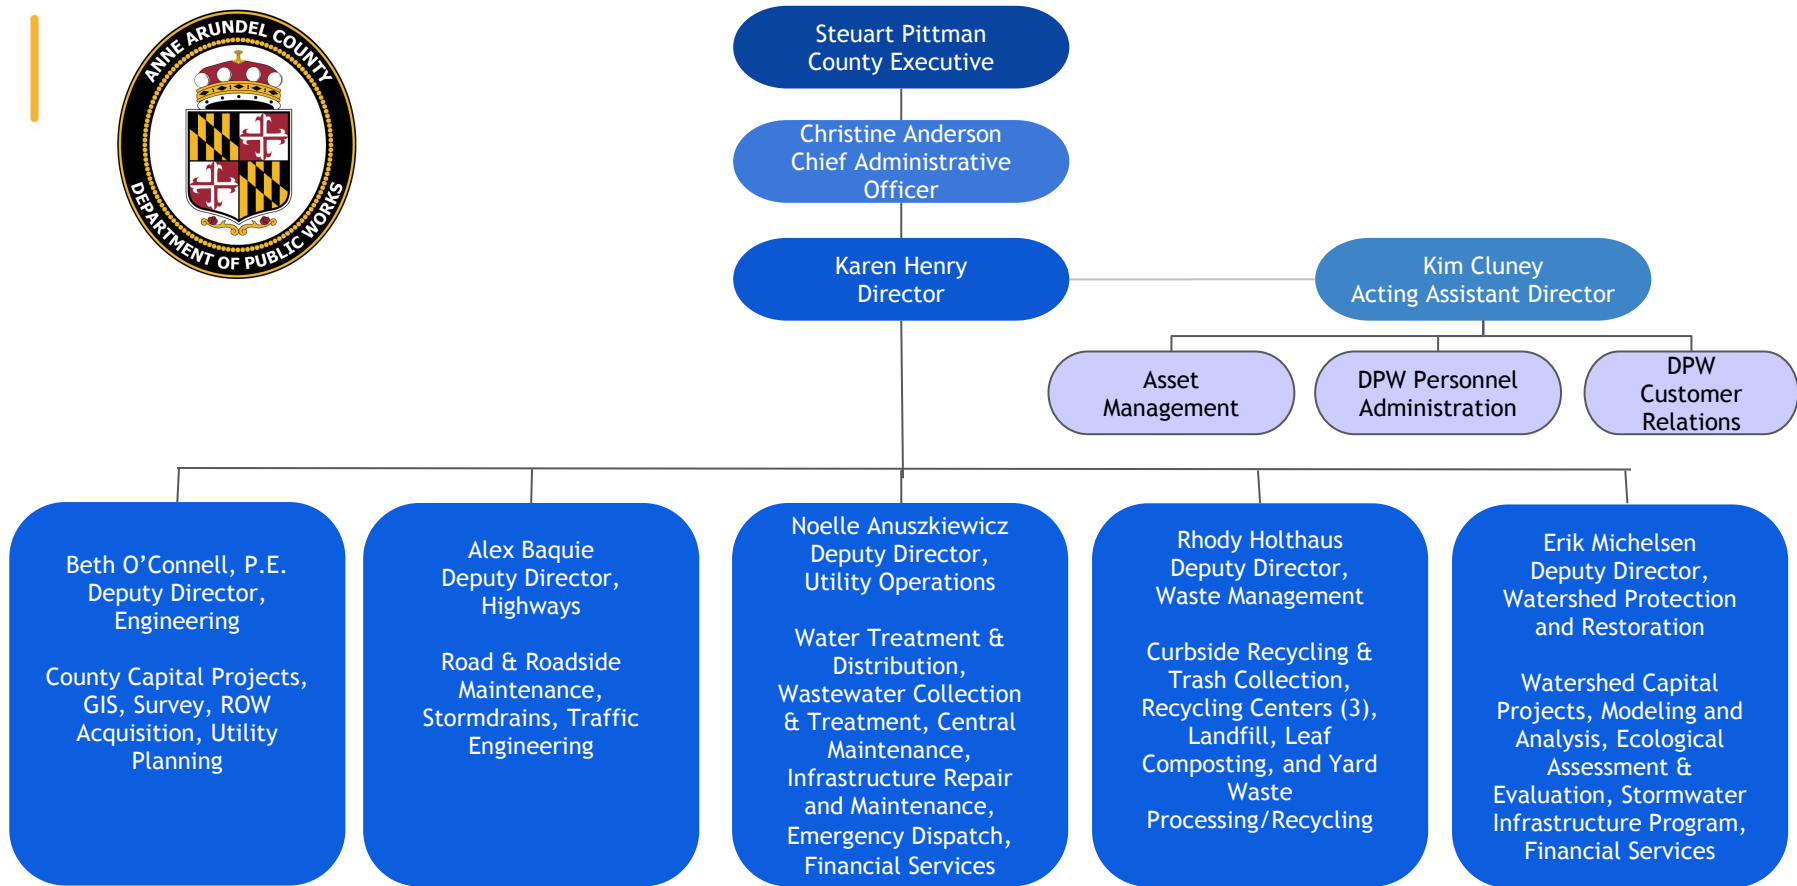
ANNE ARUNDEL COUNTY
DEPARTMENT OF PUBLIC WORKS

Steuart Pittman
County Executive

Christine Anderson
Chief Administrative Officer

Karen Henry
Director

Kim Cluney
Acting Assistant Director

Asset Management

DPW Personnel Administration

DPW Customer Relations

Beth O'Connell, P.E.
Deputy Director,
Engineering

County Capital Projects, GIS, Survey, ROW Acquisition, Utility Planning

Alex Baquie
Deputy Director,
Highways

Road & Roadside Maintenance, Stormdrains, Traffic Engineering

Noelle Anuszkiewicz
Deputy Director,
Utility Operations

Water Treatment & Distribution, Wastewater Collection & Treatment, Central Maintenance, Infrastructure Repair and Maintenance, Emergency Dispatch, Financial Services

Rhody Holthaus
Deputy Director,
Waste Management

Curbside Recycling & Trash Collection, Recycling Centers (3), Landfill, Leaf Composting, and Yard Waste Processing/Recycling

Erik Michelsen
Deputy Director,
Watershed Protection and Restoration

Watershed Capital Projects, Modeling and Analysis, Ecological Assessment & Evaluation, Stormwater Infrastructure Program, Financial Services